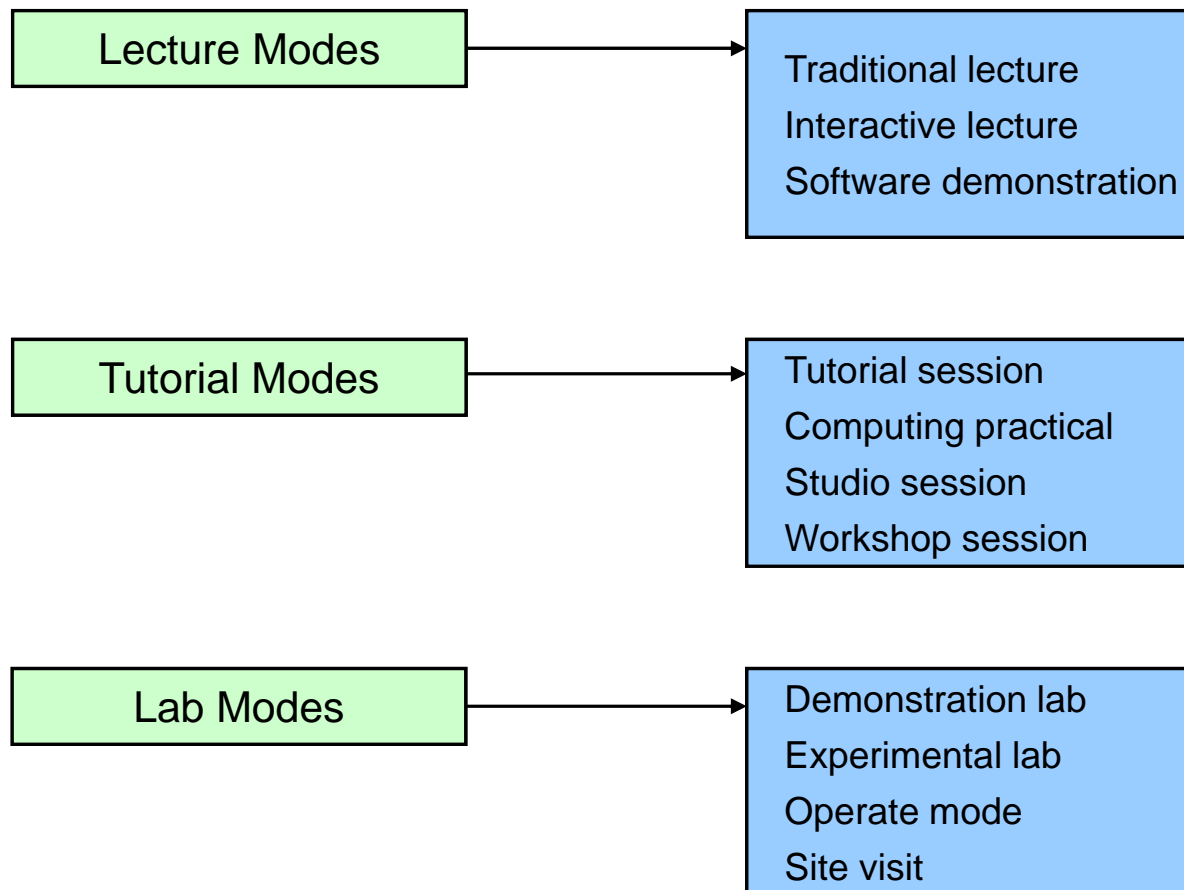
Lecture Modes

Traditional lecture
Interactive lecture
Software demonstration

Tutorial Modes

Tutorial session
Computing practical
Studio session
Workshop session

Lab Modes

Demonstration lab
Experimental lab
Operate mode
Site visit